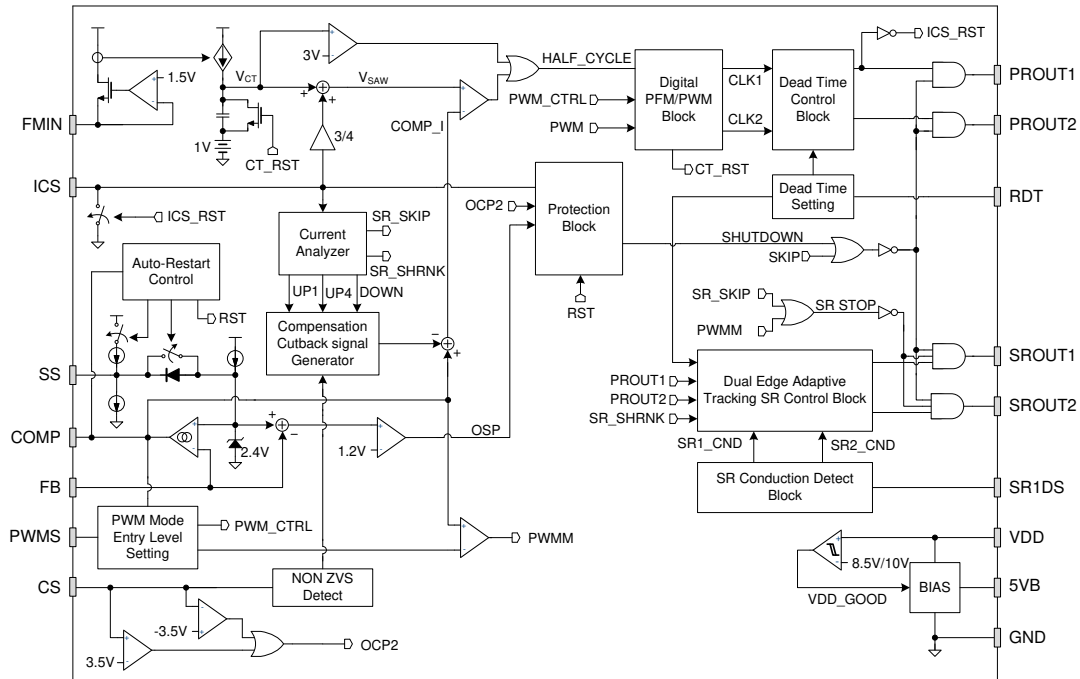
ICS_RST
3V
1.5V
$V_{CT}$
$V_{SAW}$
HALF_CYCLE
Digital PFM/PWM Block
Dead Time Control Block
PROUT1
PROUT2
CLK1
CLK2
PWM_CTRL
PWM
COMP_I
3/4
FMIN
1V
CT_RST
CT_RST
ICS
ICS_RST
Dead Time Setting
RDT
OCP2
Protection Block
Current Analyzer
SR_SKIP
SR_SHRNK
SHUTDOWN
SKIP
Auto-Restart Control
RST
UP1
UP4
DOWN
RST
SR_SKIP
SR STOP
PWMM
Compensation Cutback signal Generator
SS
SROUT1
PROUT1
PROUT2
SR_SHRNK
Dual Edge Adaptive Tracking SR Control Block
SROUT2
COMP
2.4V
1.2V
OSP
SR1_CND
SR2_CND
FB
SR Conduction Detect Block
SR1DS
PWMS
PWM Mode Entry Level Setting
PWM_CTRL
PWMM
VDD
8.5V/10V
CS
NON ZVS Detect
BIAS
5VB
VDD_GOOD
-3.5V
3.5V
OCP2
GND